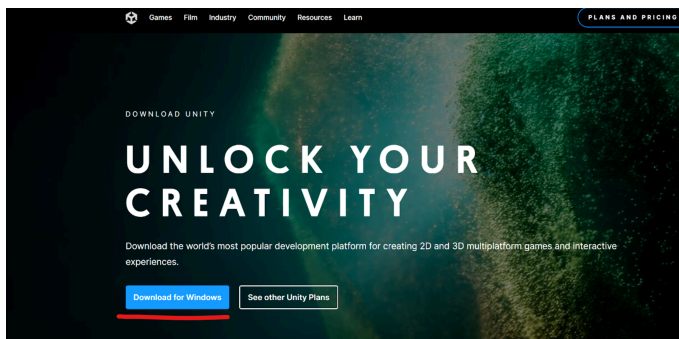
Games Film Industry Community Resources Learn

PLANS AND PRICING

DOWNLOAD UNITY

UNLOCK YOUR CREATIVITY

Download the world's most popular development platform for creating 2D and 3D multiplatform games and interactive experiences.

Download for Windows

See other Unity Plans